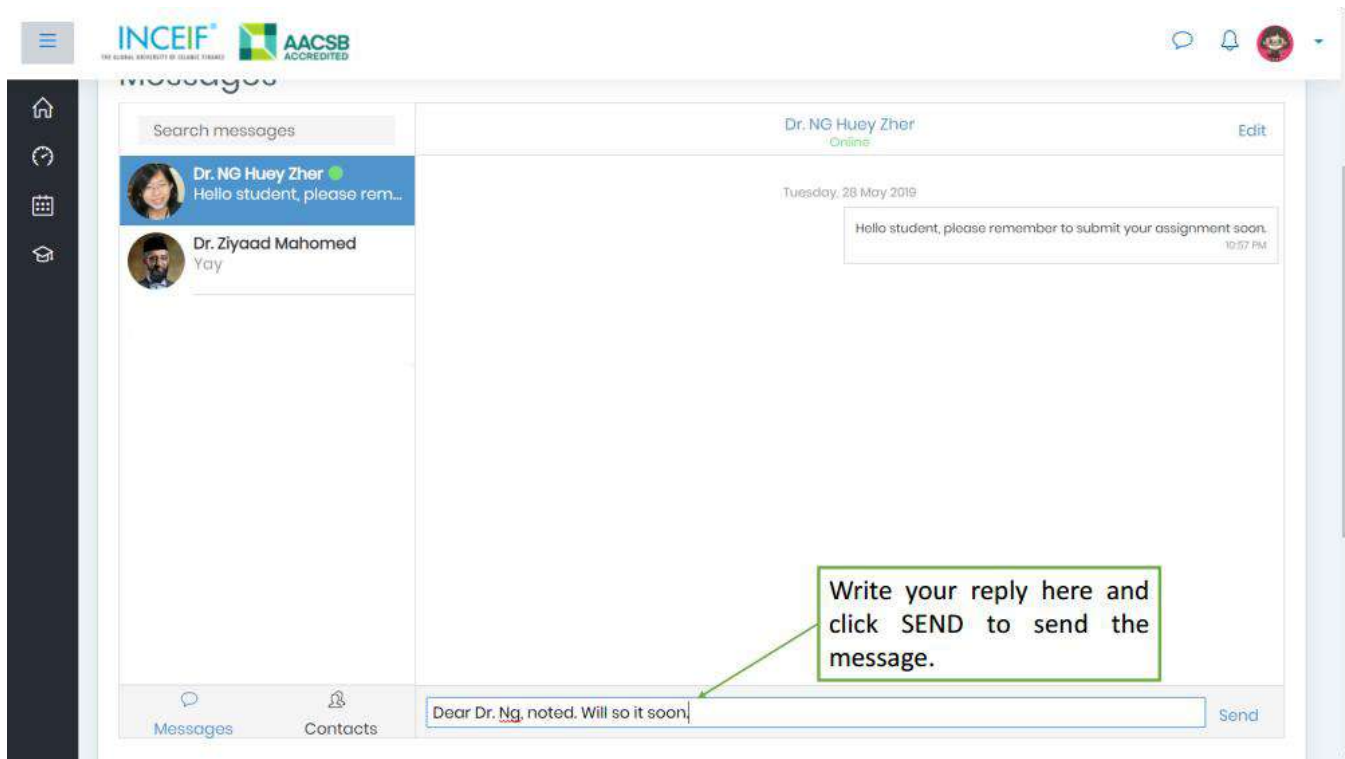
INCEIF®
THE GLOBAL UNIVERSITY OF ISLAMIC FINANCE
AACSB ACCREDITED

Messages

Search messages

Dr. NG Huey Zher
Hello student, please rem...

Dr. Ziyaad Mahomed
Yay

Dr. NG Huey Zher
Online

Edit

Tuesday, 28 May 2019

Hello student, please remember to submit your assignment soon.
10:57 PM

Write your reply here and click SEND to send the message.

Messages

Contacts

Dear Dr. Ng, noted. Will so it soon.

Send